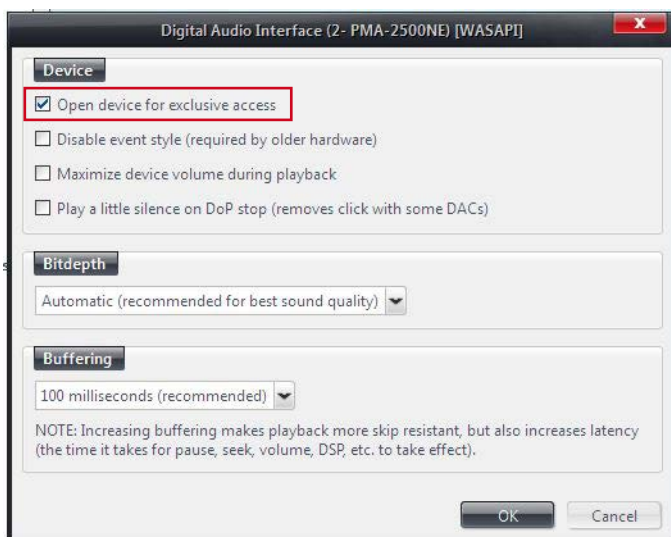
Digital Audio Interface (2- PMA-2500NE) [WASAPI]

Device

Open device for exclusive access

Disable event style (required by older hardware)

Maximize device volume during playback

Play a little silence on DoP stop (removes click with some DACs)

Bitdepth

Automatic (recommended for best sound quality)

Buffering

100 milliseconds (recommended)

NOTE: Increasing buffering makes playback more skip resistant, but also increases latency (the time it takes for pause, seek, volume, DSP, etc. to take effect).

OK

Cancel